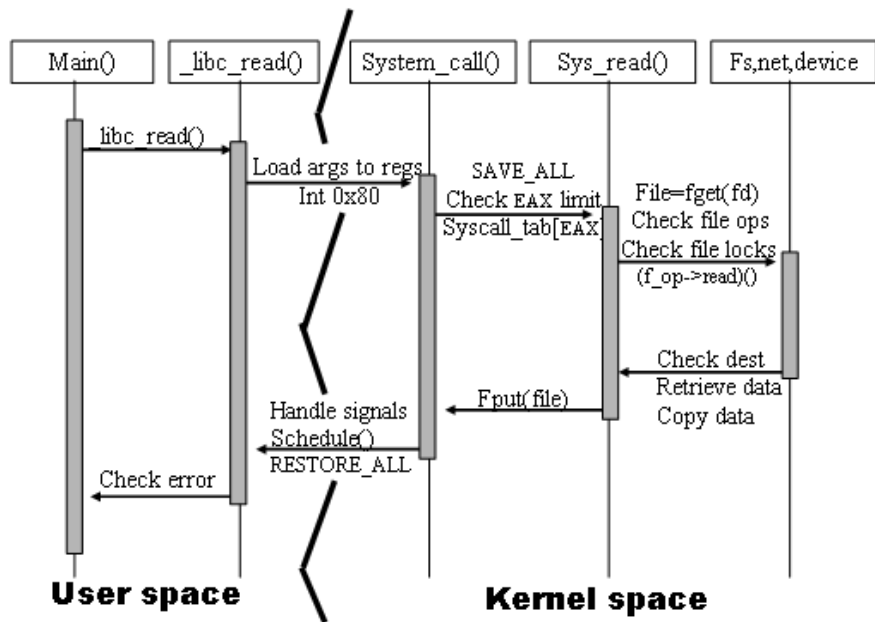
Main()

_libc_read()

System_call()

Sys_read()

Fs,net,device

libc_read()

Load args to regs
Int 0x80

SAVE_ALL
Check EAX limit
Syscall_tab[EAX]

File=fget(fd)
Check file ops
Check file locks
(f_op->read)()

Check dest
Retrieve data
Copy data

Fput(file)

Handle signals
Schedule()
RESTORE_ALL

Check error

User space

Kernel space